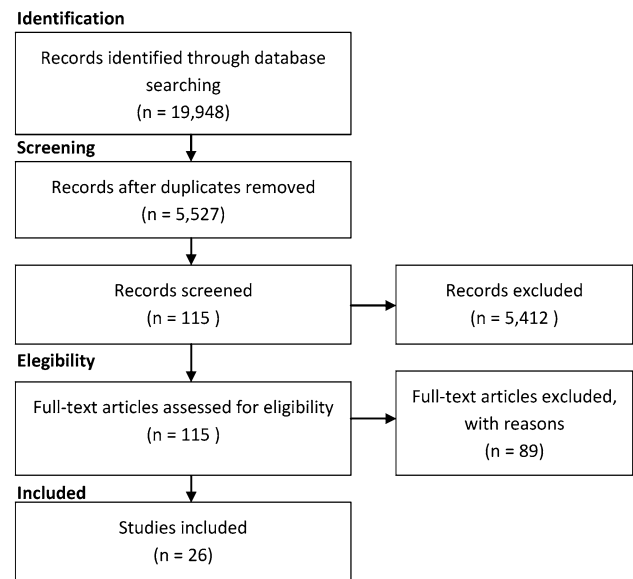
Identification

Records identified through database searching
(n = 19,948)

Screening

Records after duplicates removed
(n = 5,527)

Records screened
(n = 115 )

Records excluded
(n = 5,412 )

Elegibility

Full-text articles assessed for eligibility
(n = 115 )

Full-text articles excluded, with reasons
(n = 89)

Included

Studies included
(n = 26)